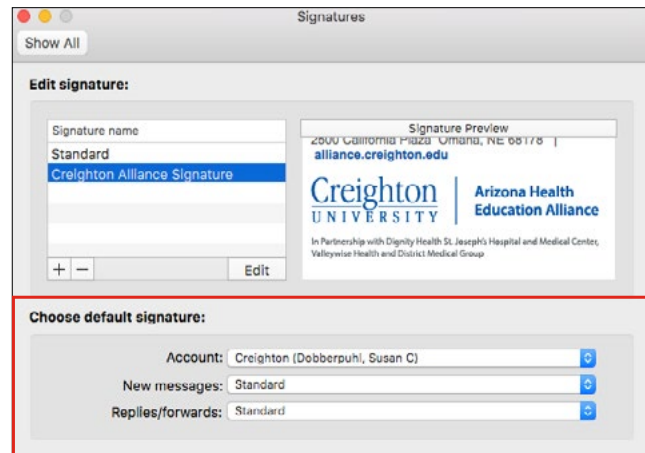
Signatures

Show All

Edit signature:

Signature name

Standard

Creighton Alliance Signature

+ −

Edit

Signature Preview

2500 California Plaza Omaha, NE 68178 |

alliance.creighton.edu

Creighton UNIVERSITY

Arizona Health Education Alliance

In Partnership with Dignity Health St. Joseph's Hospital and Medical Center, Valleywise Health and District Medical Group

Choose default signature:

Account: Creighton (Dobberpuhl, Susan C)

New messages: Standard

Replies/forwards: Standard